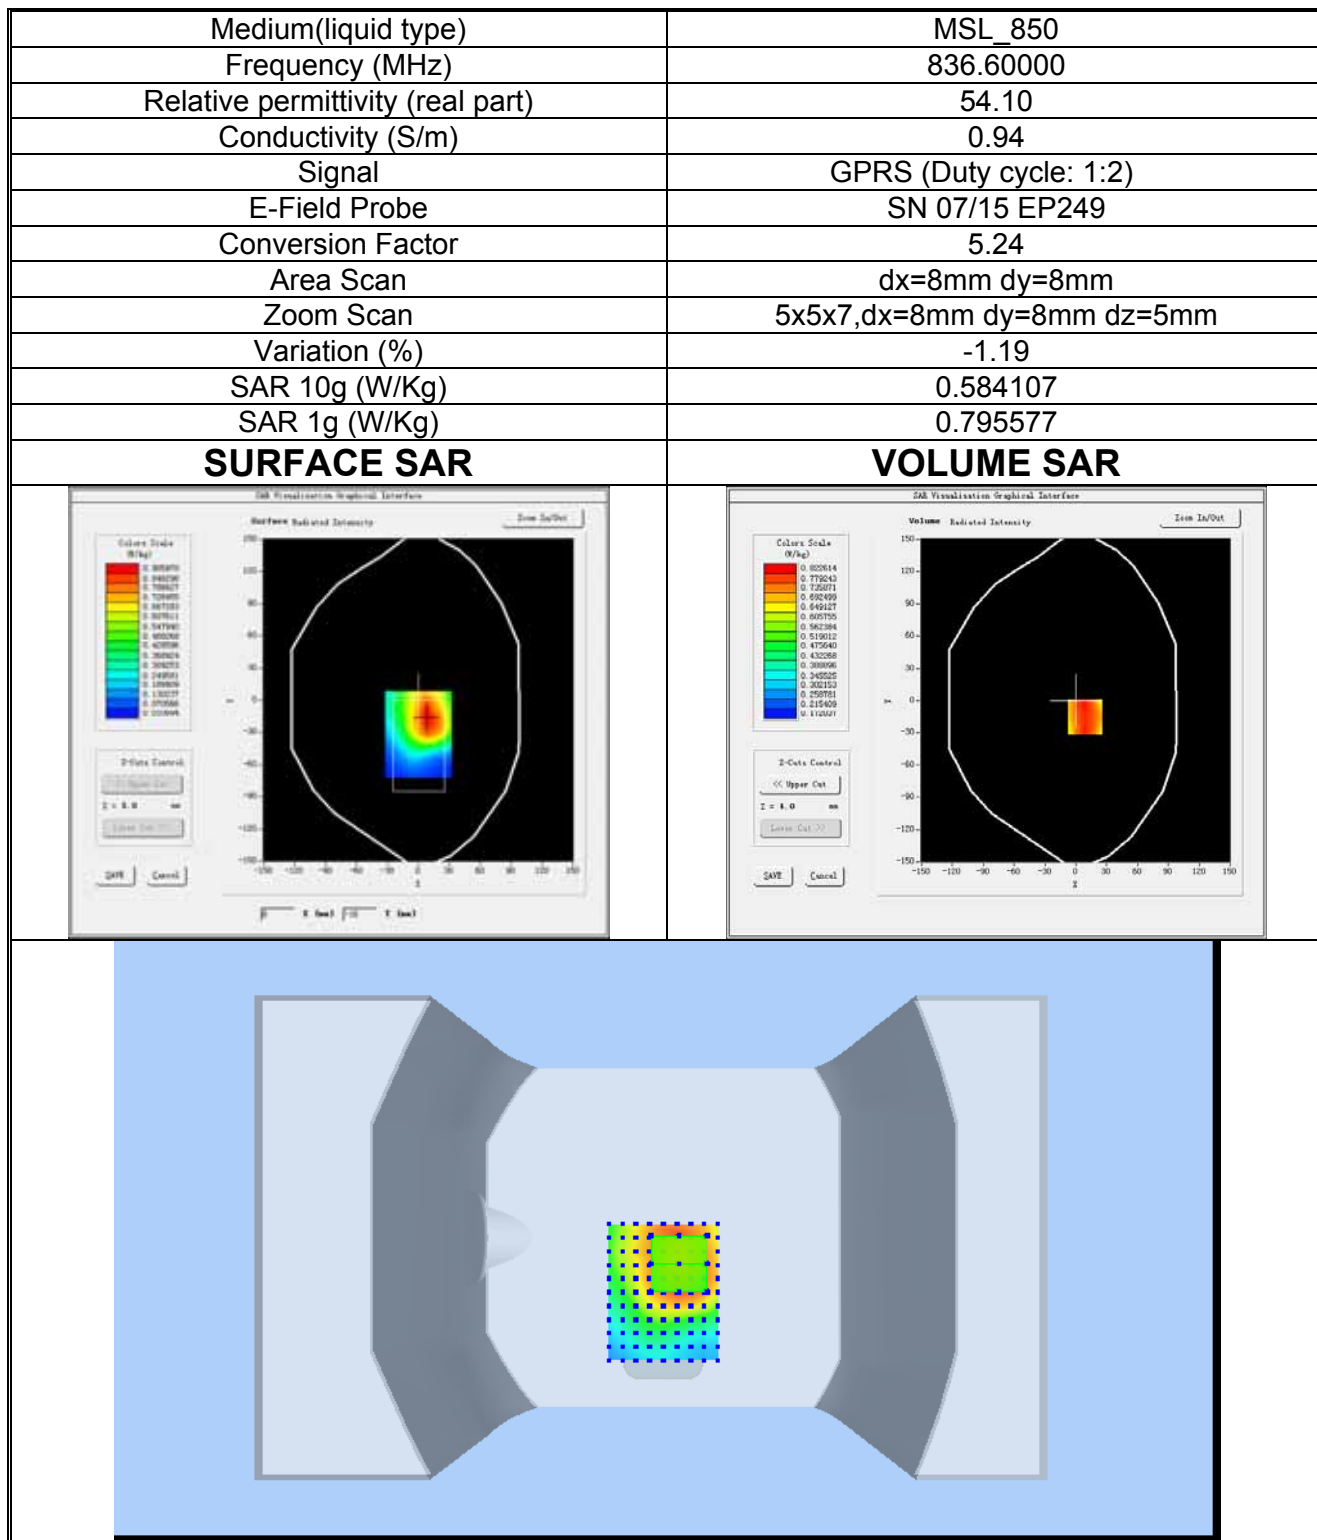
| Medium(liquid type) | MSL_850 |
|---|---|
| Frequency (MHz) | 836.60000 |
| Relative permittivity (real part) | 54.10 |
| Conductivity (S/m) | 0.94 |
| Signal | GPRS (Duty cycle: 1:2) |
| E-Field Probe | SN 07/15 EP249 |
| Conversion Factor | 5.24 |
| Area Scan | dx=8mm dy=8mm |
| Zoom Scan | 5x5x7,dx=8mm dy=8mm dz=5mm |
| Variation (%) | -1.19 |
| SAR 10g (W/Kg) | 0.584107 |
| SAR 1g (W/Kg) | 0.795577 |
| **SURFACE SAR** | **VOLUME SAR** |

SAR Visualization Graphical Interface

Colors Scale (W/kg)

Surface Radiated Intensity

Zoom In/Out

Z-Cuts Control

Upper Cut

Z = 1.0 mm

Lower Cut

SAVE Cancel

X (mm) Y (mm)

SAR Visualization Graphical Interface

Volume Radiated Intensity

Zoom In/Out

Colors Scale (W/kg)

0.822614
0.779243
0.735871
0.692499
0.649127
0.605755
0.562384
0.519012
0.475640
0.432268
0.388896
0.345525
0.302153
0.258781
0.215409
0.172037

150 120 90 60 30 0 -30 -60 -90 -120 -150

Z-Cuts Control

<< Upper Cut

Z = 1.0 mm

Lower Cut >>

SAVE Cancel

-150 -120 -90 -60 -30 0 30 60 90 120 150

X

Y